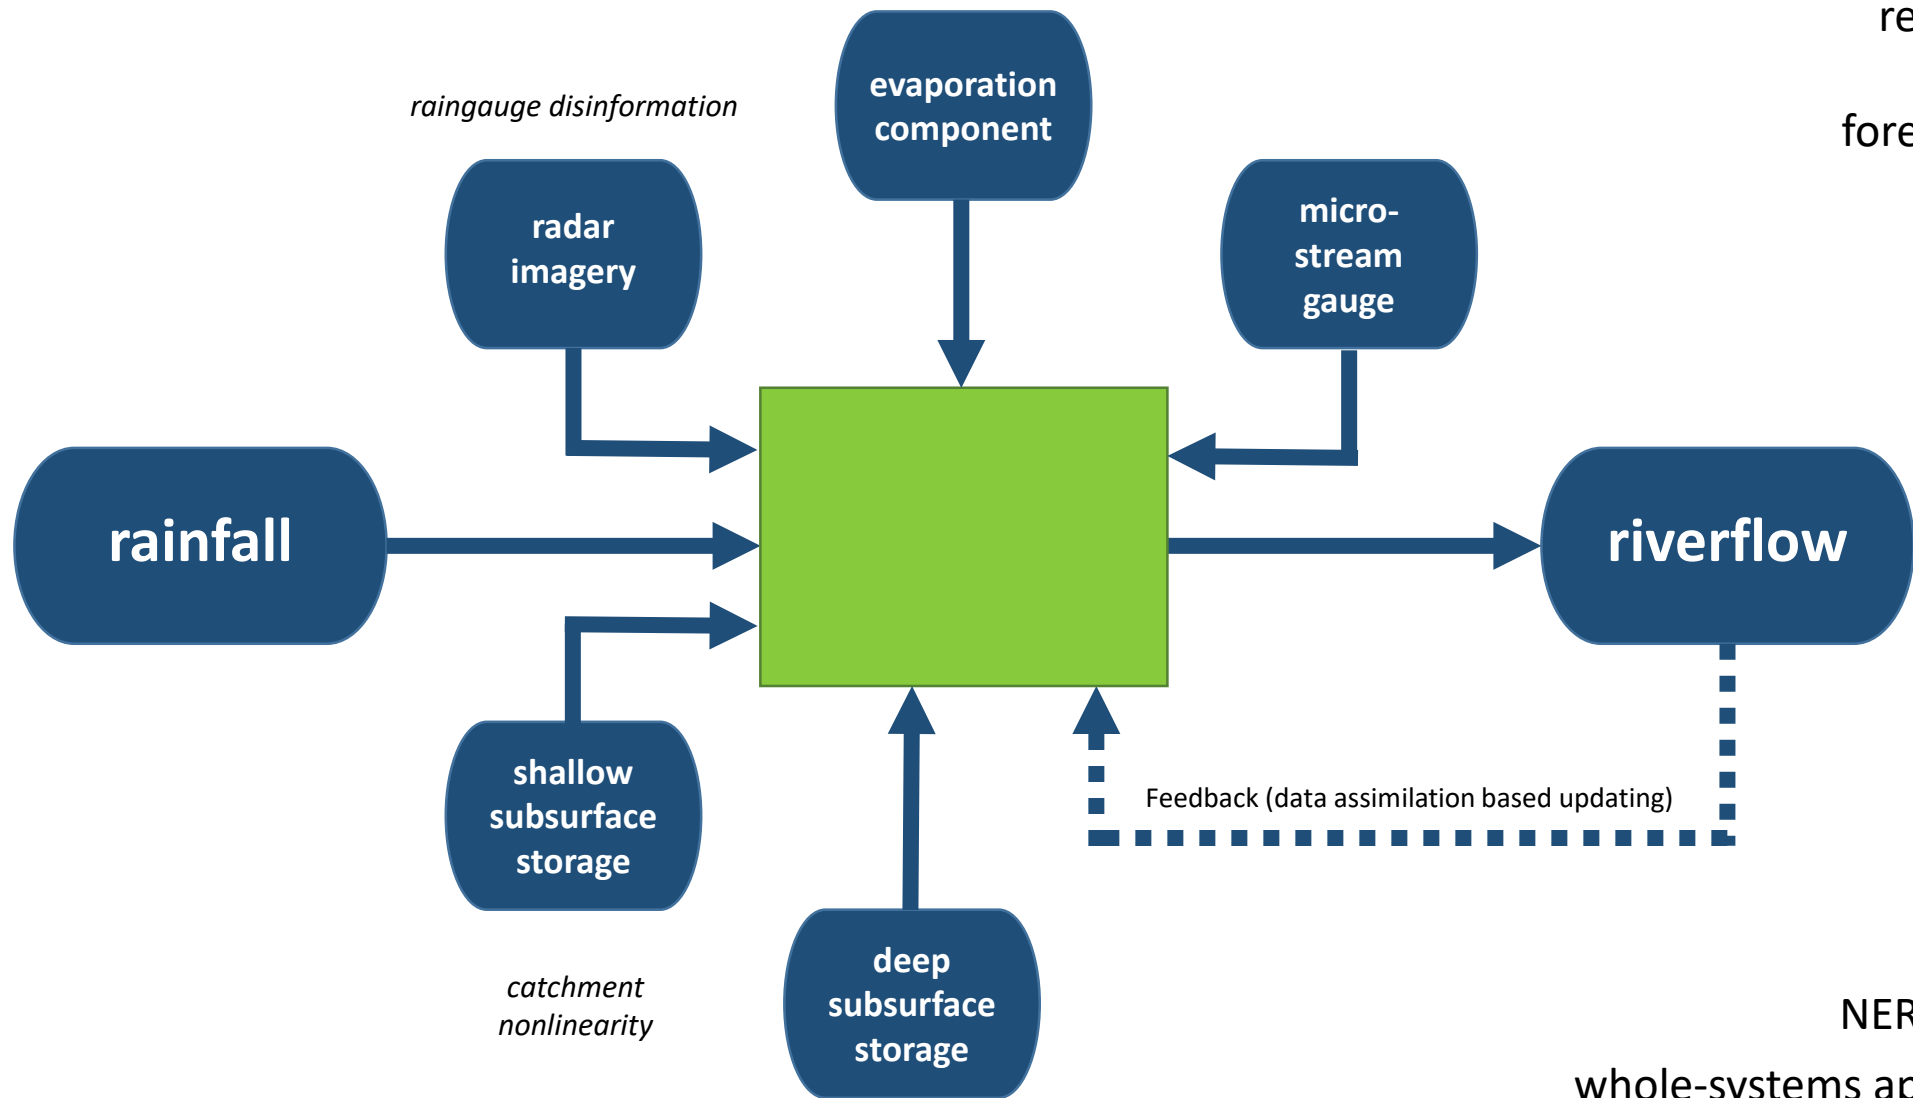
re

fore

raingauge disinformation

evaporation component

radar imagery

micro-stream gauge

rainfall

riverflow

shallow subsurface storage

Feedback (data assimilation based updating)

catchment nonlinearity

deep subsurface storage

NER

whole-systems ap